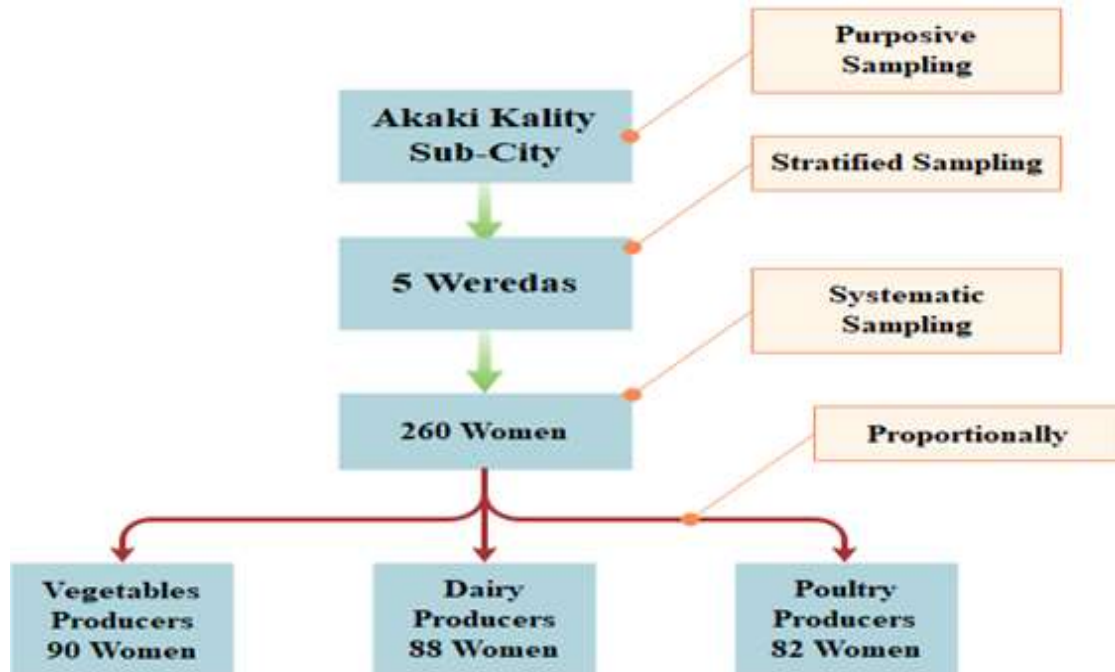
Akaki Kality Sub-City

Purposive Sampling

Stratified Sampling

5 Weredas

Systematic Sampling

260 Women

Proportionally

Vegetables Producers 90 Women

Dairy Producers 88 Women

Poultry Producers 82 Women